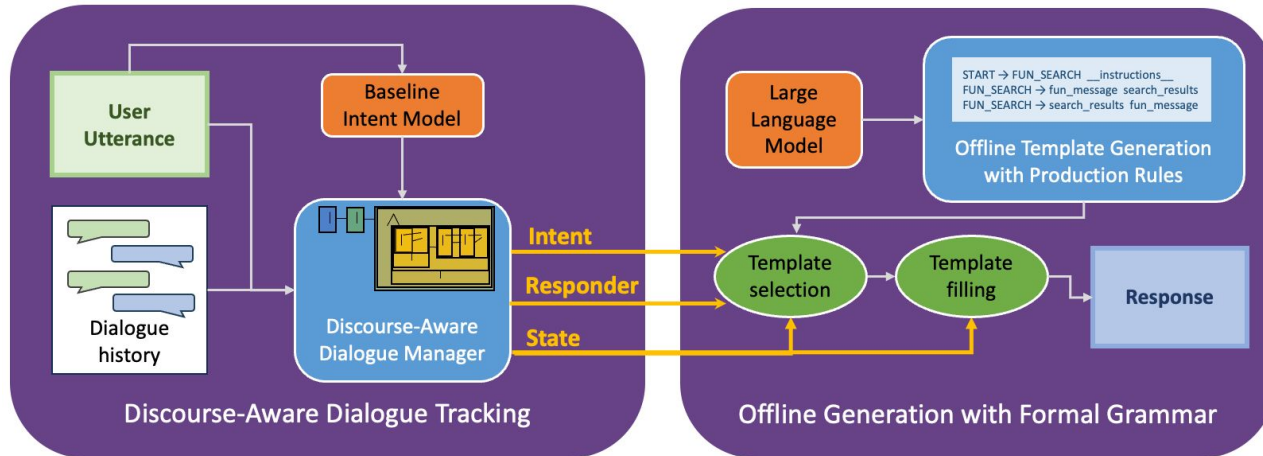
User Utterance

Baseline Intent Model

Dialogue history

Discourse-Aware Dialogue Manager

Intent

Responder

State

Discourse-Aware Dialogue Tracking

Large Language Model

START → FUN_SEARCH __instructions__
FUN_SEARCH → fun_message search_results
FUN_SEARCH → search_results fun_message

Offline Template Generation with Production Rules

Template selection

Template filling

Response

Offline Generation with Formal Grammar